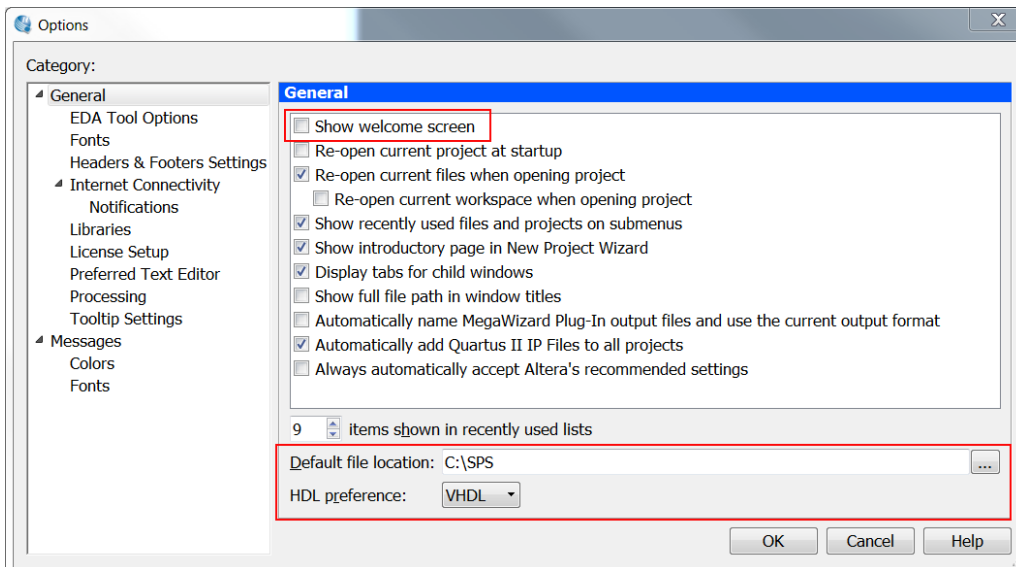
Options

X

Category:

General
EDA Tool Options
Fonts
Headers & Footers Settings
Internet Connectivity
Notifications
Libraries
License Setup
Preferred Text Editor
Processing
Tooltip Settings
Messages
Colors
Fonts

General

Show welcome screen
Re-open current project at startup
Re-open current files when opening project
Re-open current workspace when opening project
Show recently used files and projects on submenus
Show introductory page in New Project Wizard
Display tabs for child windows
Show full file path in window titles
Automatically name MegaWizard Plug-In output files and use the current output format
Automatically add Quartus II IP Files to all projects
Always automatically accept Altera's recommended settings

9 items shown in recently used lists

Default file location: C:\SPS ...

HDL preference: VHDL

OK Cancel Help